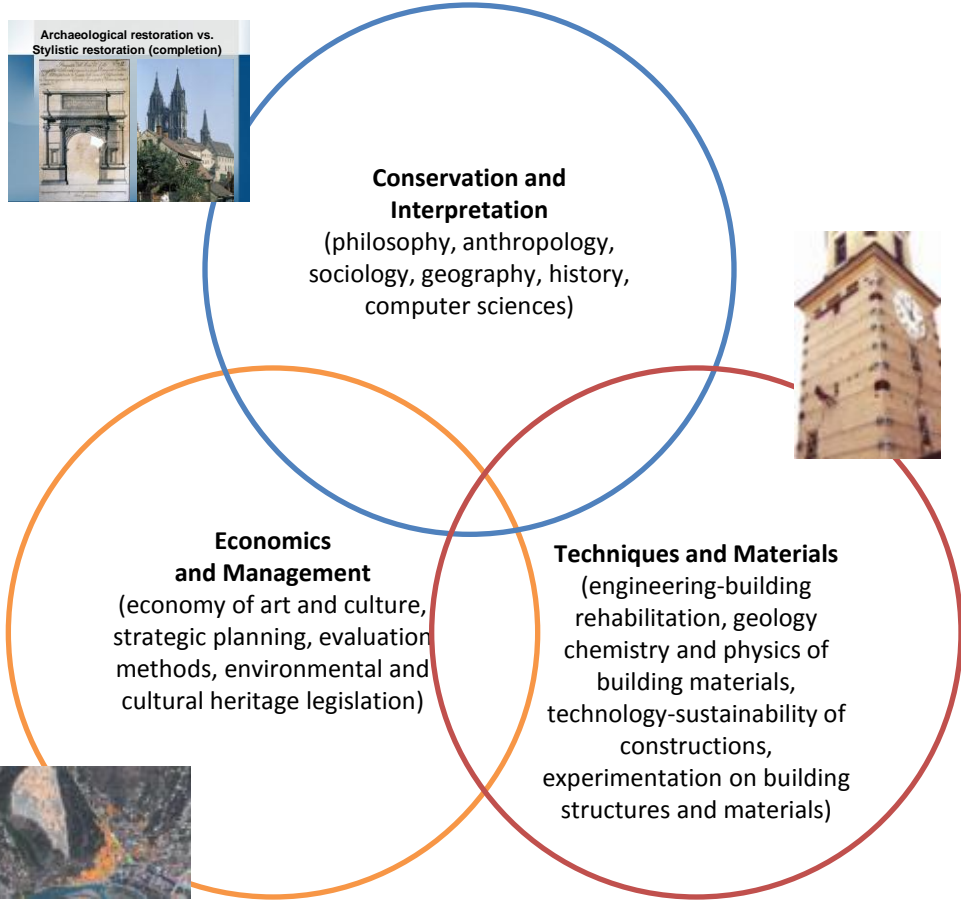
Archaeological restoration vs. Stylistic restoration (completion)

**Conservation and Interpretation**
(philosophy, anthropology, sociology, geography, history, computer sciences)

**Economics and Management**
(economy of art and culture, strategic planning, evaluation methods, environmental and cultural heritage legislation)

**Techniques and Materials**
(engineering-building rehabilitation, geology chemistry and physics of building materials, technology-sustainability of constructions, experimentation on building structures and materials)